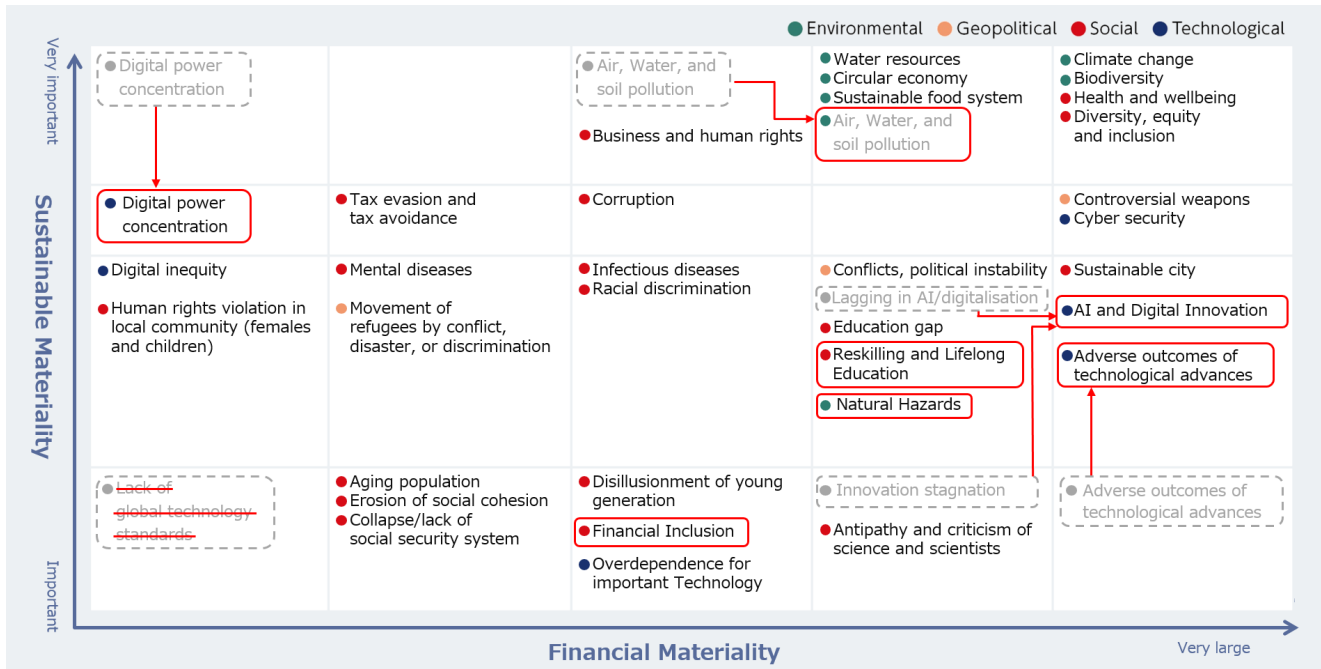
● Environmental ● Geopolitical ● Social ● Technological

Very important

Sustainable Materiality

Important

| | | | | |
|---|---|---|---|---|
| ● Digital power concentration | | ● Air, Water, and soil pollution<br>● Business and human rights | ● Water resources<br>● Circular economy<br>● Sustainable food system<br>● Air, Water, and soil pollution | ● Climate change<br>● Biodiversity<br>● Health and wellbeing<br>● Diversity, equity and inclusion |
| ● Digital power concentration | ● Tax evasion and tax avoidance | ● Corruption | | ● Controversial weapons<br>● Cyber security |
| ● Digital inequity<br>● Human rights violation in local community (females and children) | ● Mental diseases<br>● Movement of refugees by conflict, disaster, or discrimination | ● Infectious diseases<br>● Racial discrimination | ● Conflicts, political instability<br>● Lagging in AI/digitalisation<br>● Education gap<br>● Reskilling and Lifelong Education<br>● Natural Hazards | ● Sustainable city<br>● AI and Digital Innovation<br>● Adverse outcomes of technological advances |
| ● Lack of global technology standards | ● Aging population<br>● Erosion of social cohesion<br>● Collapse/lack of social security system | ● Disillusionment of young generation<br>● Financial Inclusion<br>● Overdependence for important Technology | ● Innovation stagnation<br>● Antipathy and criticism of science and scientists | ● Adverse outcomes of technological advances |

Financial Materiality

Very large